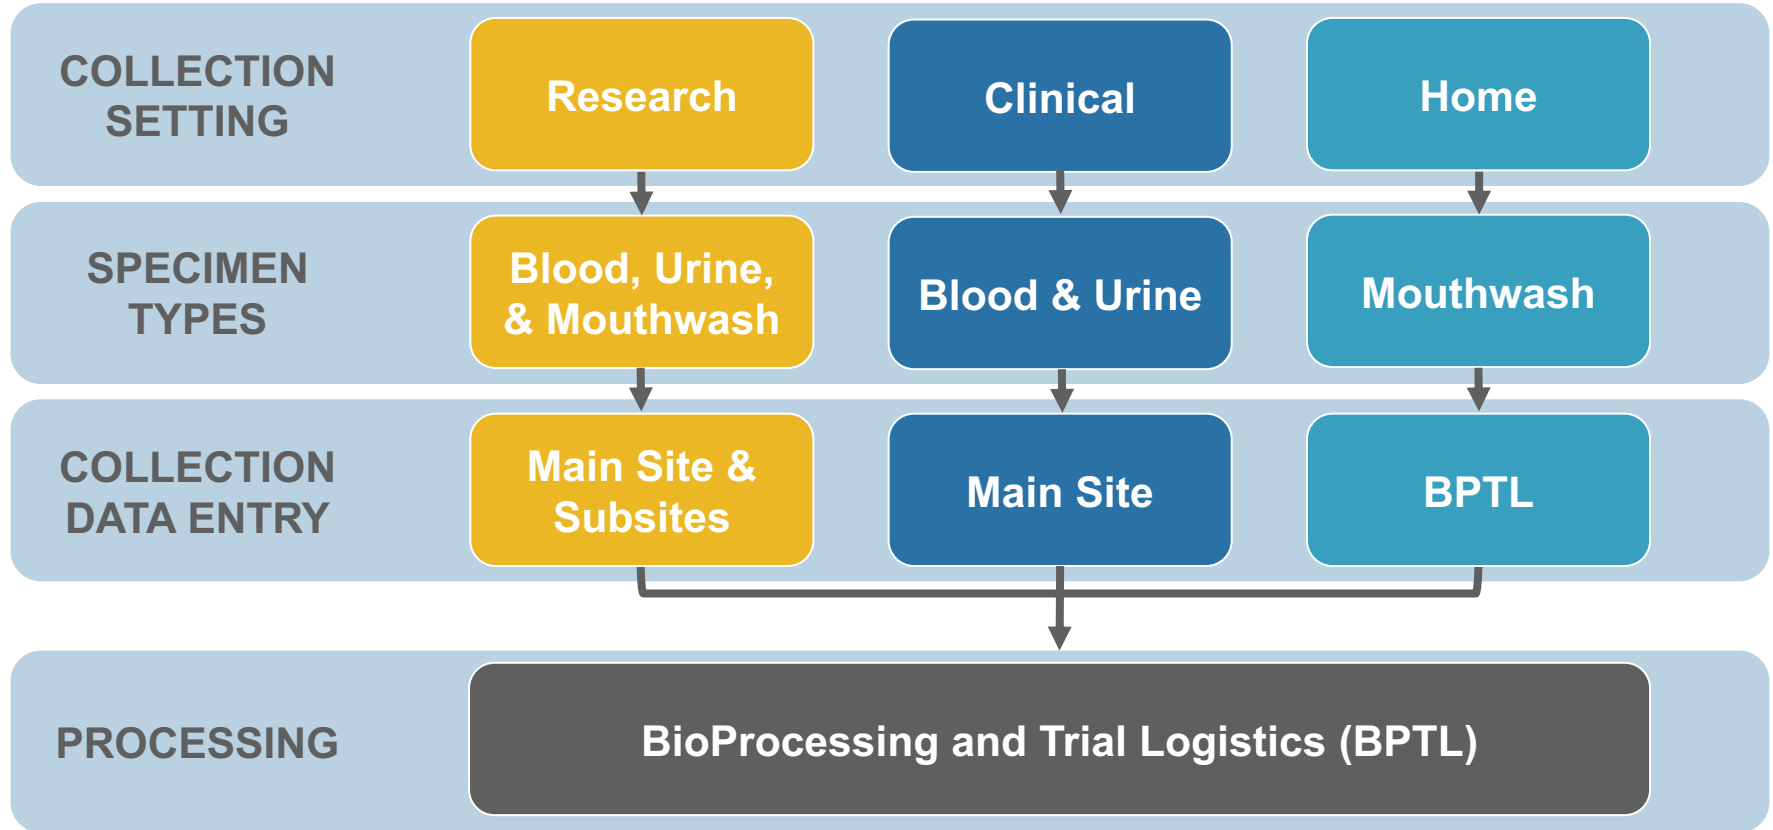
COLLECTION SETTING

Research

Clinical

Home

SPECIMEN TYPES

Blood, Urine, & Mouthwash

Blood & Urine

Mouthwash

COLLECTION DATA ENTRY

Main Site & Subsites

Main Site

BPTL

PROCESSING

BioProcessing and Trial Logistics (BPTL)